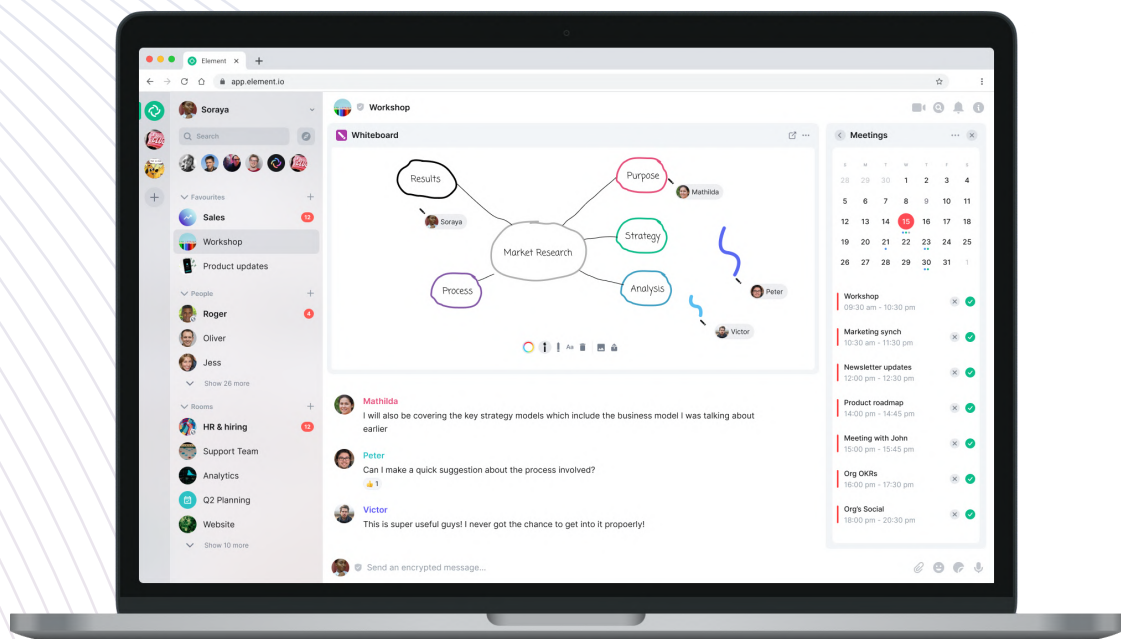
Element ×
app.element.io

Soraya
Search

Favourites
Sales 12
Workshop
Product updates

People
Roger 4
Oliver
Jess
Show 26 more

Rooms
HR & hiring 12
Support Team
Analytics
Q2 Planning
Website
Show 10 more

Workshop

Whiteboard

Results
Soraya
Purpose
Mathilda
Market Research
Strategy
Process
Analysis
Peter
Victor

Mathilda
I will also be covering the key strategy models which include the business model I was talking about earlier

Peter
Can I make a quick suggestion about the process involved?
👍 1

Victor
This is super useful guys! I never got the chance to get into it propoerly!

Send an encrypted message...

Meetings

| S | M | T | W | T | F | S |
|---|---|---|---|---|---|---|
| 28 | 29 | 30 | 1 | 2 | 3 | 4 |
| 5 | 6 | 7 | 8 | 9 | 10 | 11 |
| 12 | 13 | 14 | 15 | 16 | 17 | 18 |
| 19 | 20 | 21 | 22 | 23 | 24 | 25 |
| 26 | 27 | 28 | 29 | 30 | 31 | 1 |

Workshop
09:30 am - 10:30 pm

Marketing synch
10:30 am - 11:30 pm

Newsletter updates
12:00 pm - 12:30 pm

Product roadmap
14:00 pm - 14:45 pm

Meeting with John
15:00 pm - 15:45 pm

Org OKRs
16:00 pm - 17:30 pm

Org's Social
18:00 pm - 20:30 pm